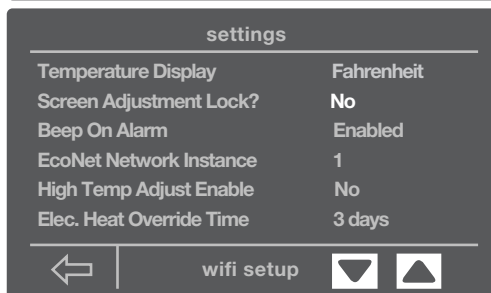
settings

| | |
|---|---|
| Temperature Display | Fahrenheit |
| Screen Adjustment Lock? | No |
| Beep On Alarm | Enabled |
| EcoNet Network Instance | 1 |
| High Temp Adjust Enable | No |
| Elec. Heat Override Time | 3 days |

wifi setup